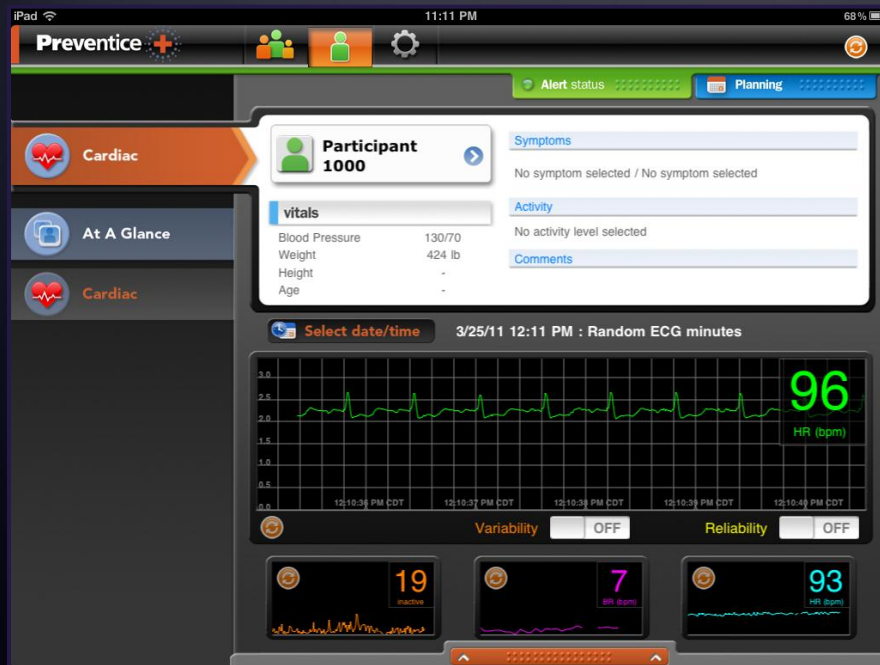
iPad
11:11 PM
68%

Preventice

Alert status
Planning

Cardiac

Participant 1000

Symptoms
No symptom selected / No symptom selected

vitals

| Blood Pressure | 130/70 |
|---|---|
| Weight | 424 lb |
| Height | - |
| Age | - |

Activity
No activity level selected

Comments

At A Glance

Cardiac

Select date/time

3/25/11 12:11 PM : Random ECG minutes

3.0
2.5
2.0
1.5
1.0
0.5
0.0

12:10:36 PM CDT
12:10:37 PM CDT
12:10:38 PM CDT
12:10:39 PM CDT
12:10:40 PM CDT

96
HR (bpm)

Variability OFF
Reliability OFF

19
inactive

7
BR (bpm)

93
HR (bpm)